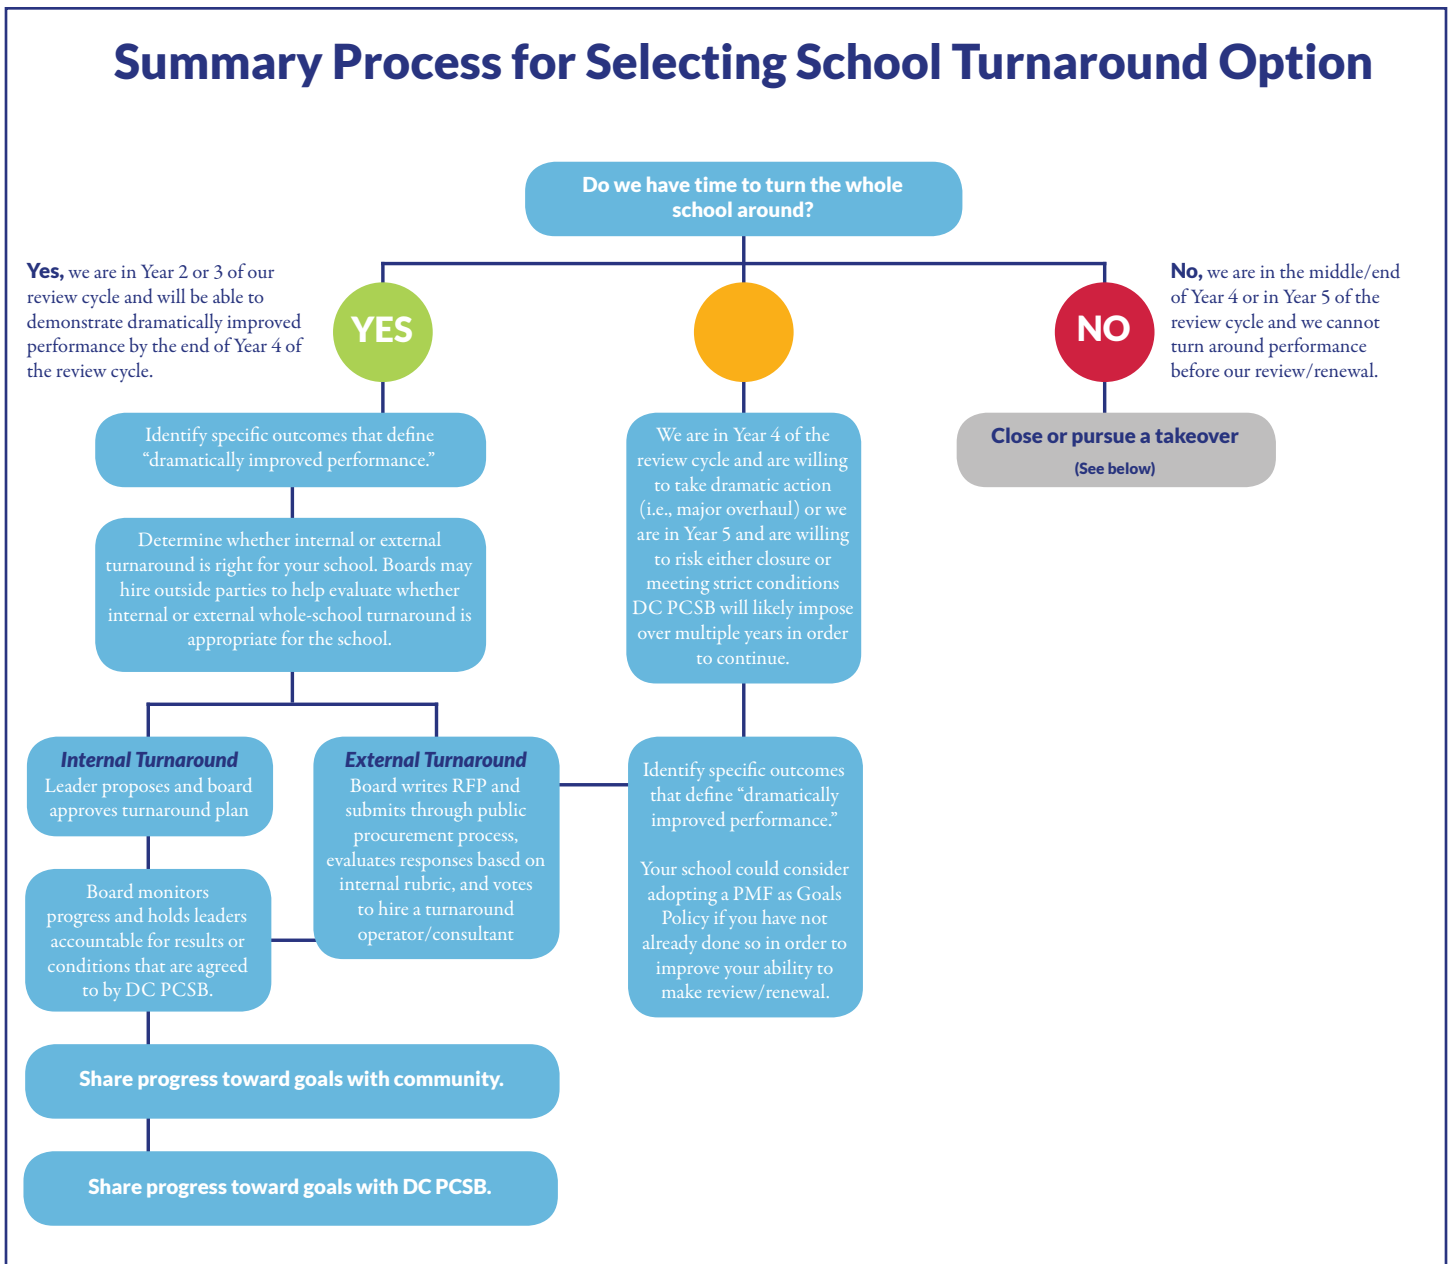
Summary Process for Selecting School Turnaround Option

Do we have time to turn the whole school around?

Yes, we are in Year 2 or 3 of our review cycle and will be able to demonstrate dramatically improved performance by the end of Year 4 of the review cycle.

YES

NO

No, we are in the middle/end of Year 4 or in Year 5 of the review cycle and we cannot turn around performance before our review/renewal.

Identify specific outcomes that define "dramatically improved performance."

We are in Year 4 of the review cycle and are willing to take dramatic action (i.e., major overhaul) or we are in Year 5 and are willing to risk either closure or meeting strict conditions DC PCSB will likely impose over multiple years in order to continue.

Close or pursue a takeover
(See below)

Determine whether internal or external turnaround is right for your school. Boards may hire outside parties to help evaluate whether internal or external whole-school turnaround is appropriate for the school.

Internal Turnaround
Leader proposes and board approves turnaround plan

External Turnaround
Board writes RFP and submits through public procurement process, evaluates responses based on internal rubric, and votes to hire a turnaround operator/consultant

Identify specific outcomes that define "dramatically improved performance."

Your school could consider adopting a PMF as Goals Policy if you have not already done so in order to improve your ability to make review/renewal.

Board monitors progress and holds leaders accountable for results or conditions that are agreed to by DC PCSB.

Share progress toward goals with community.

Share progress toward goals with DC PCSB.